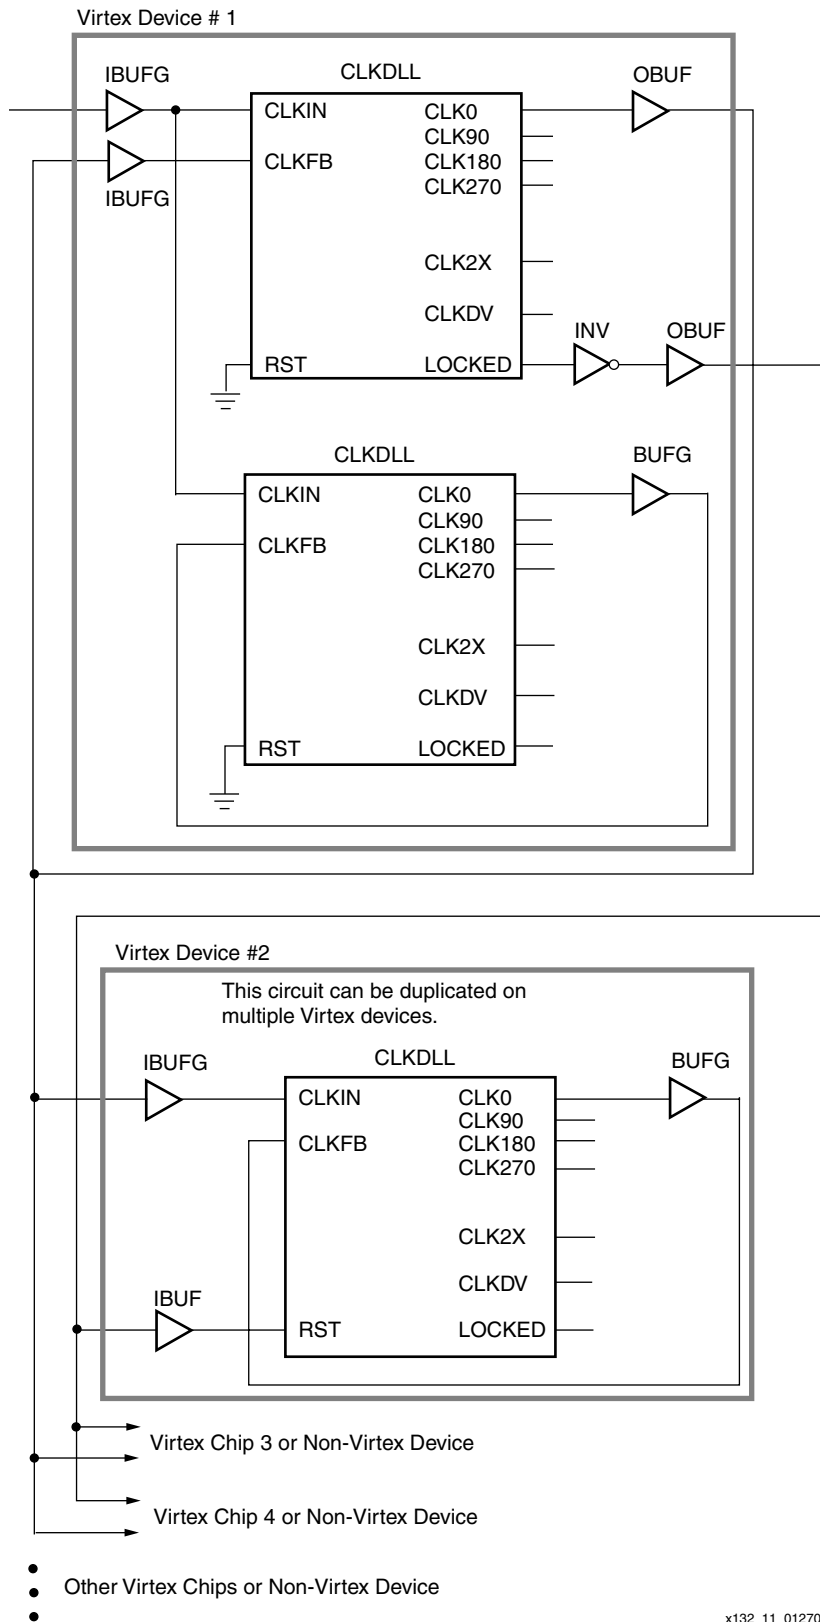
Virtex Device # 1

IBUFG

CLKDLL

OBUF

CLKIN

CLK0

CLK90

CLKFB

CLK180

CLK270

IBUFG

CLK2X

CLKDV

INV

OBUF

RST

LOCKED

CLKDLL

BUFG

CLKIN

CLK0

CLK90

CLKFB

CLK180

CLK270

CLK2X

CLKDV

RST

LOCKED

Virtex Device #2

This circuit can be duplicated on multiple Virtex devices.

IBUFG

CLKDLL

BUFG

CLKIN

CLK0

CLK90

CLKFB

CLK180

CLK270

CLK2X

CLKDV

IBUF

RST

LOCKED

Virtex Chip 3 or Non-Virtex Device

Virtex Chip 4 or Non-Virtex Device

Other Virtex Chips or Non-Virtex Device

x132_11_01270